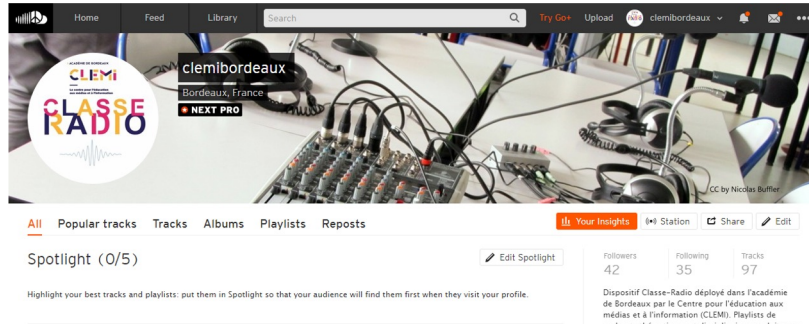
Home Feed Library Search Try Go+ Upload clemibordeaux

ACADÉMIE DE BORDEAUX
CLEMI
Le centre pour l'éducation aux médias et à l'information
CLASSE RADIO

clemibordeaux
Bordeaux, France
NEXT PRO

CC by Nicolas Buffler

All Popular tracks Tracks Albums Playlists Reposts

Your Insights Station Share Edit

Spotlight (0/5)

Edit Spotlight

Highlight your best tracks and playlists: put them in Spotlight so that your audience will find them first when they visit your profile.

| Followers | Following | Tracks |
|---|---|---|
| 42 | 35 | 97 |

Dispositif Classe-Radio déployé dans l'académie de Bordeaux par le Centre pour l'éducation aux médias et à l'information (CLEMI). Playlists de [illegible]